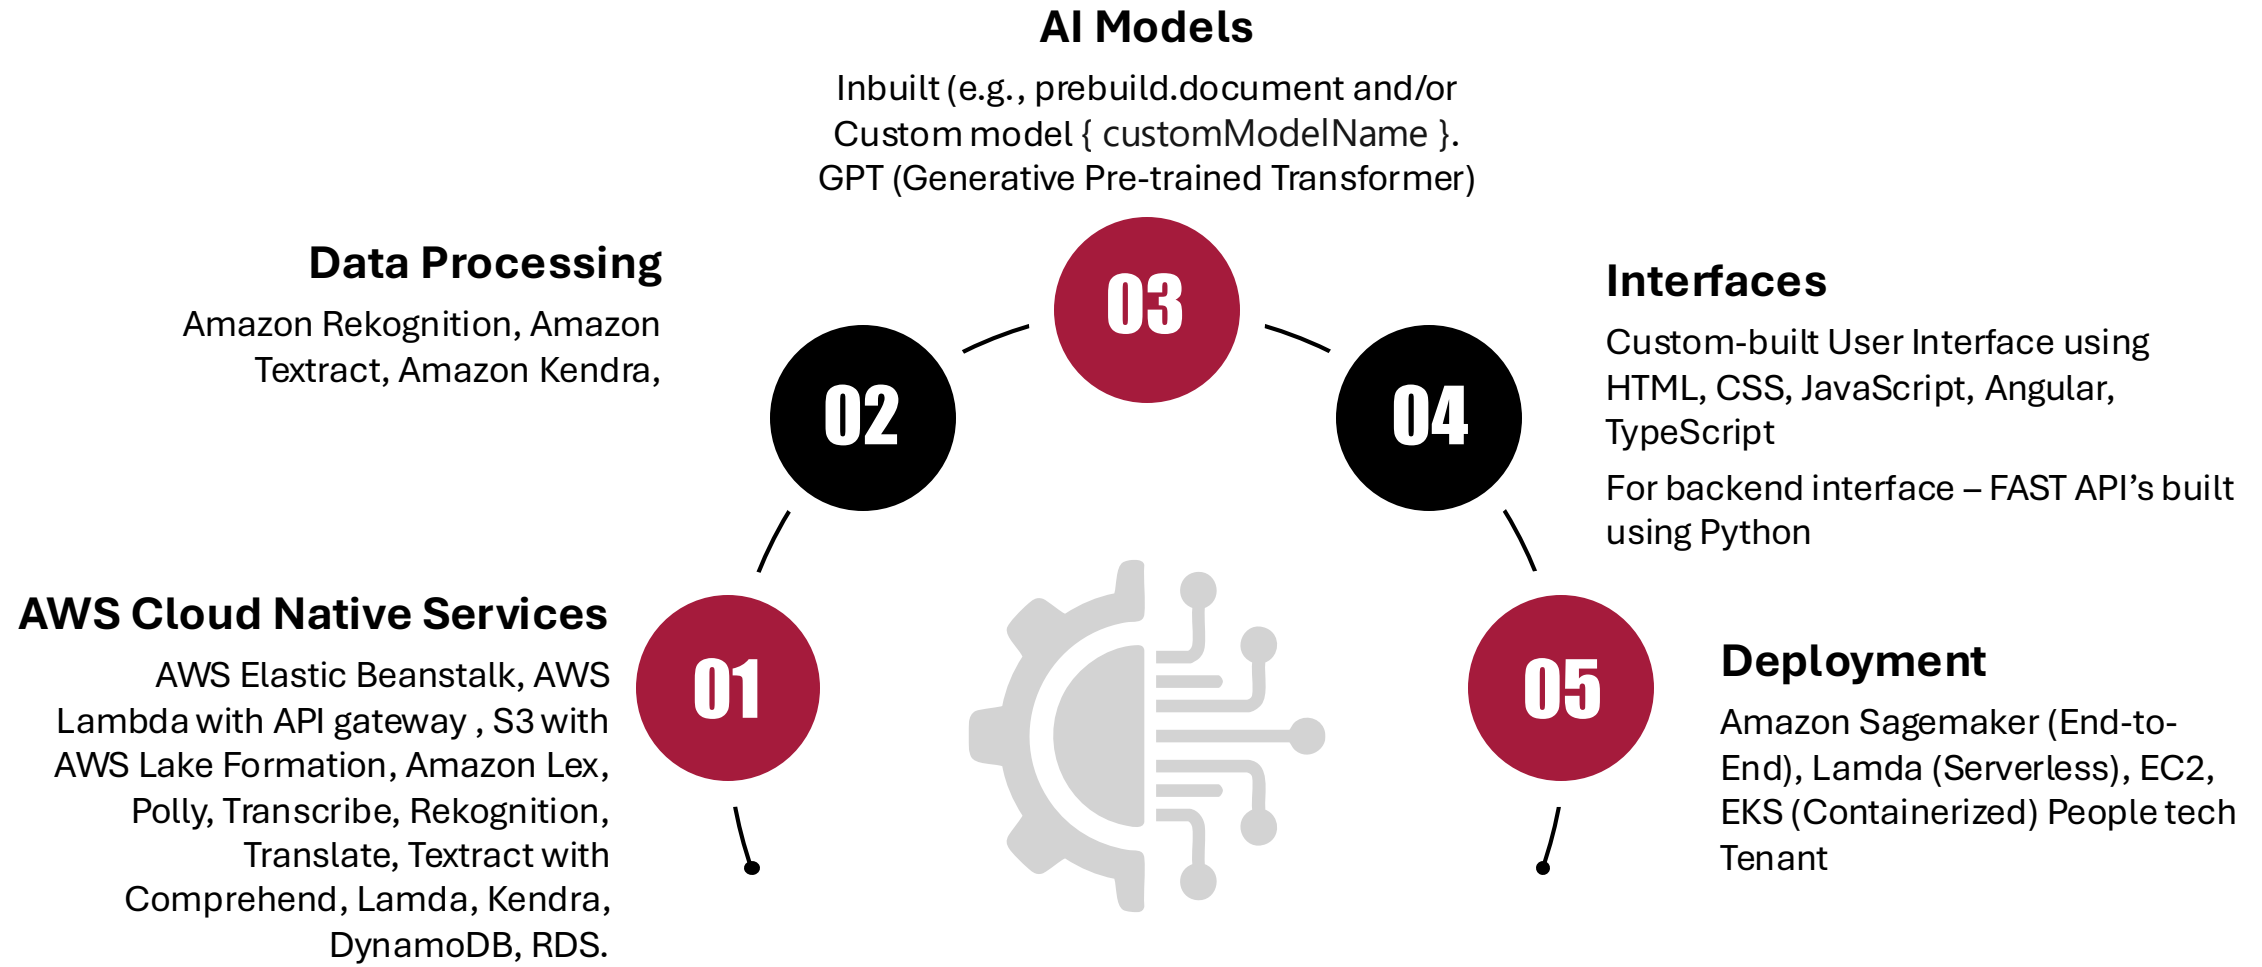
AI Models

Inbuilt (e.g., prebuild.document and/or Custom model { customModelName }. GPT (Generative Pre-trained Transformer)

03

Data Processing

Amazon Rekognition, Amazon Textract, Amazon Kendra,

02

Interfaces

Custom-built User Interface using HTML, CSS, JavaScript, Angular, TypeScript

For backend interface – FAST API's built using Python

04

AWS Cloud Native Services

AWS Elastic Beanstalk, AWS Lambda with API gateway , S3 with AWS Lake Formation, Amazon Lex, Polly, Transcribe, Rekognition, Translate, Textract with Comprehend, Lamda, Kendra, DynamoDB, RDS.

01

05

Deployment

Amazon Sagemaker (End-to-End), Lamda (Serverless), EC2, EKS (Containerized) People tech Tenant